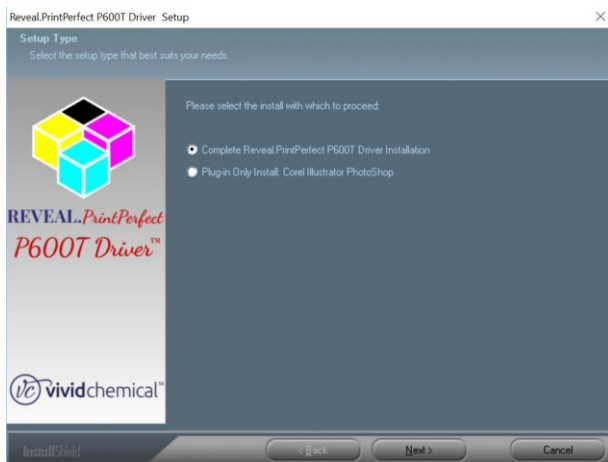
Reveal.PrintPerfect P600T Driver Setup

Setup Type
Select the setup type that best suits your needs.

REVEAL.PrintPerfect
P600T Driver™

vc vividchemical™

Please select the install with which to proceed:

Complete Reveal.PrintPerfect P600T Driver Installation

Plug-in Only Install: Corel Illustrator PhotoShop

InstallShield

< Back

Next >

Cancel